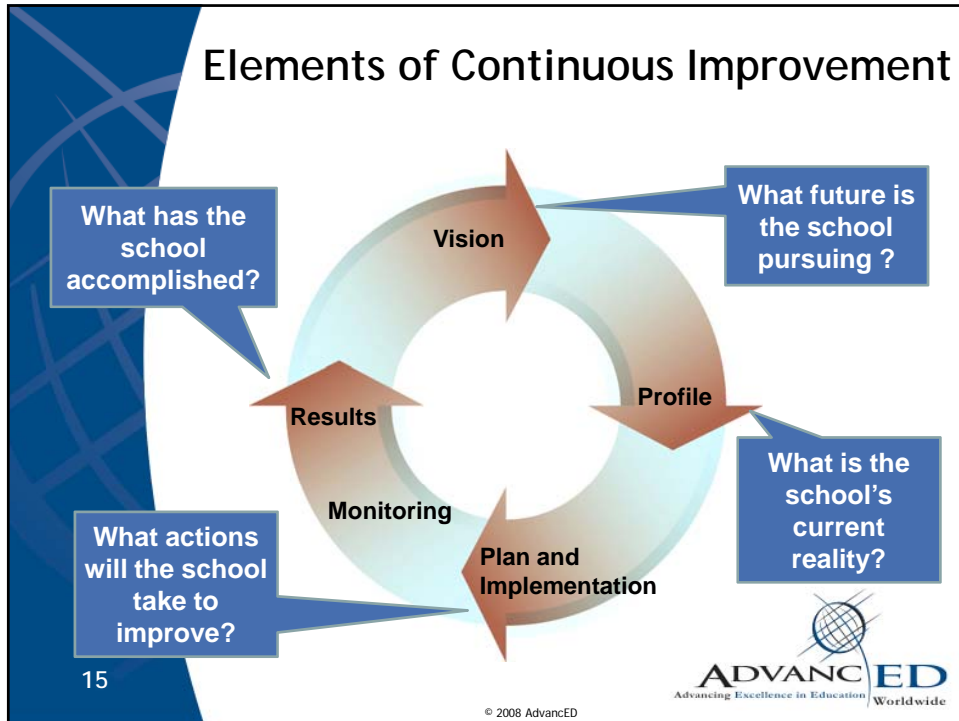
Elements of Continuous Improvement

What has the school accomplished?

Vision

What future is the school pursuing ?

Profile

Results

What is the school's current reality?

Monitoring

What actions will the school take to improve?

Plan and Implementation

15

ADVANCED
Advancing Excellence in Education
Worldwide

© 2008 AdvancED